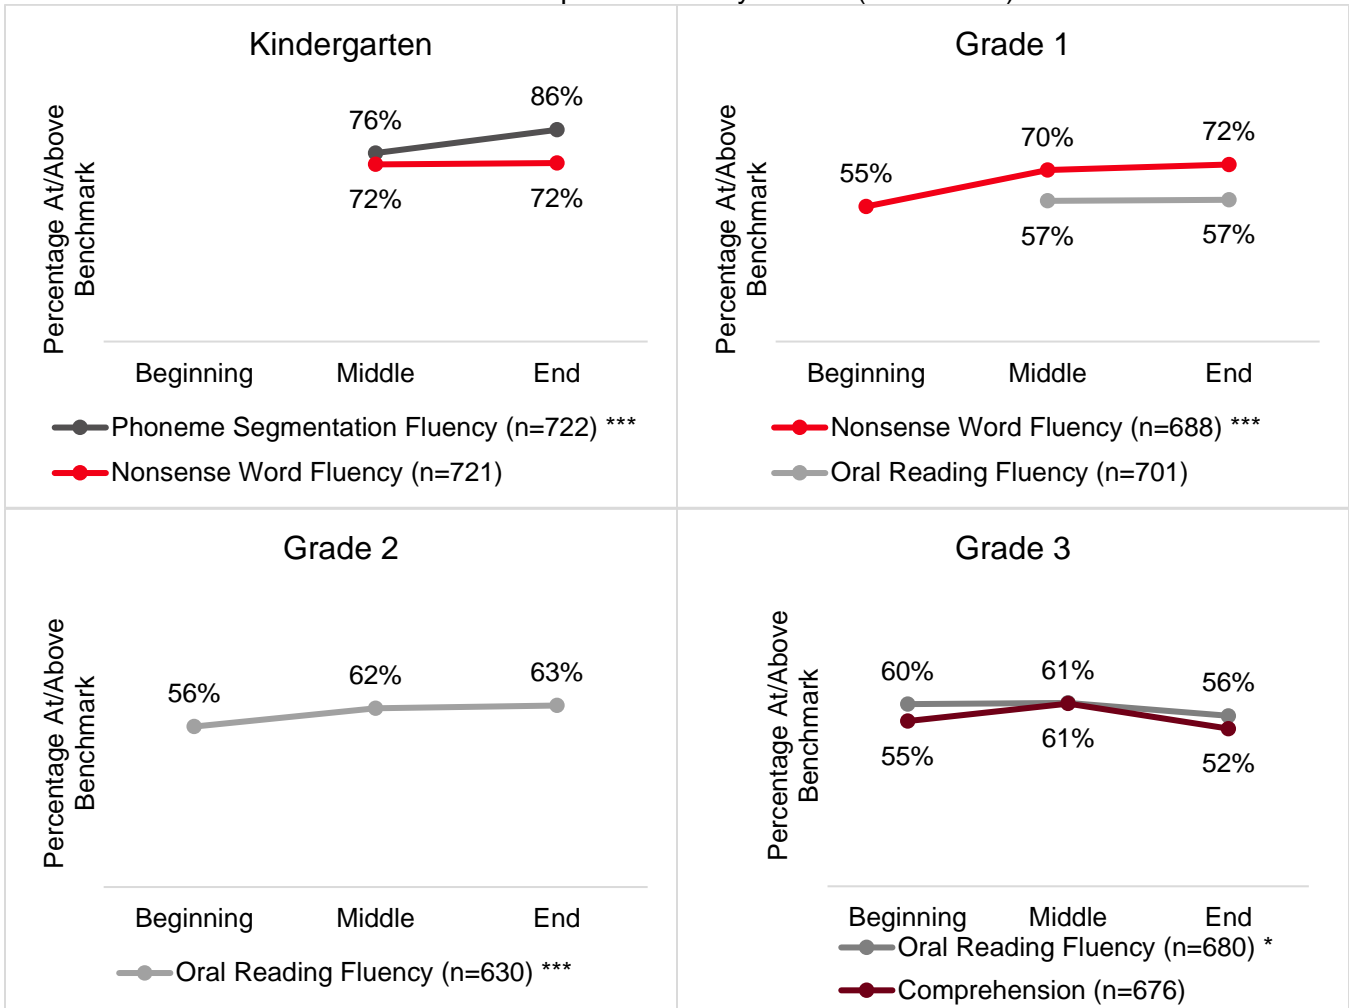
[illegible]

Kindergarten

Percentage At/Above Benchmark

76%

86%

72%

72%

Beginning Middle End

Phoneme Segmentation Fluency (n=722) ***

Nonsense Word Fluency (n=721)

Grade 1

Percentage At/Above Benchmark

55%

70%

72%

57%

57%

Beginning Middle End

Nonsense Word Fluency (n=688) ***

Oral Reading Fluency (n=701)

Grade 2

Percentage At/Above Benchmark

56%

62%

63%

Beginning Middle End

Oral Reading Fluency (n=630) ***

Grade 3

Percentage At/Above Benchmark

60%

61%

56%

55%

61%

52%

Beginning Middle End

Oral Reading Fluency (n=680) *

Comprehension (n=676)